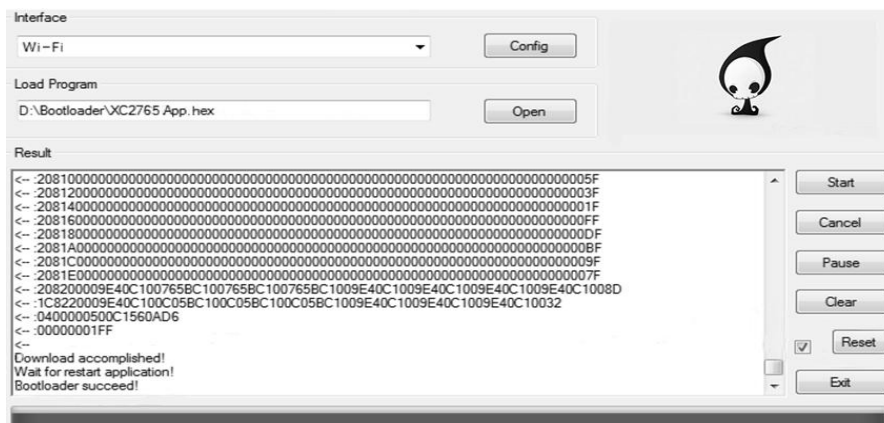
Interface

Wi-Fi

Config

Load Program

D:\Bootloader\XC2765 App. hex

Open

Result

<-- :2081000000000000000000000000000000000000000000000000000000000000000000005F
<-- :2081200000000000000000000000000000000000000000000000000000000000000000003F
<-- :2081400000000000000000000000000000000000000000000000000000000000000000001F
<-- :208160000000000000000000000000000000000000000000000000000000000000000000FF
<-- :208180000000000000000000000000000000000000000000000000000000000000000000DF
<-- :2081A0000000000000000000000000000000000000000000000000000000000000000000BF
<-- :2081C00000000000000000000000000000000000000000000000000000000000000000009F
<-- :2081E00000000000000000000000000000000000000000000000000000000000000000007F
<-- :208200009E40C100765BC100765BC100765BC1009E40C1009E40C1009E40C1009E40C1008D
<-- :1C8220009E40C100C05BC100C05BC100C05BC1009E40C1009E40C1009E40C10032
<-- :0400000500C1560AD6
<-- :00000001FF
<--
Download accomplished!
Wait for restart application!
Bootloader succeed!

Start

Cancel

Pause

Clear

Reset

Exit